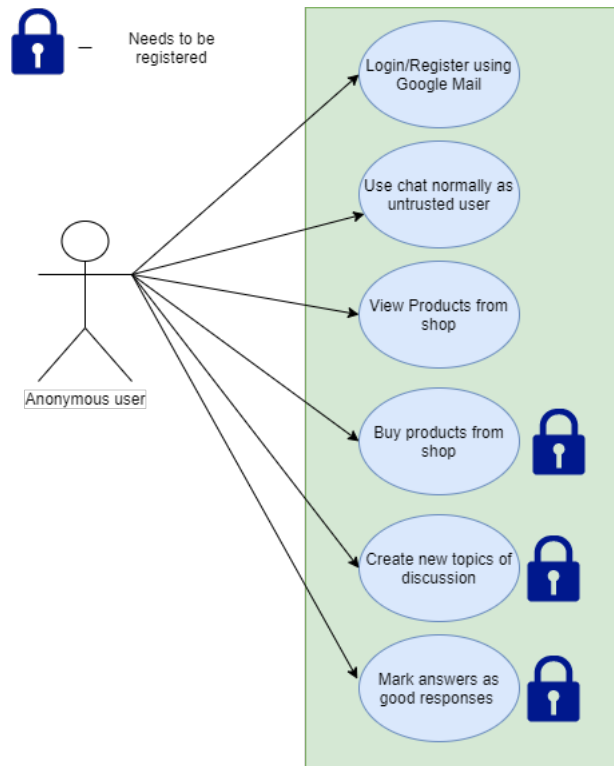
– Needs to be registered

Anonymous user

Login/Register using Google Mail

Use chat normally as untrusted user

View Products from shop

Buy products from shop

Create new topics of discussion

Mark answers as good responses